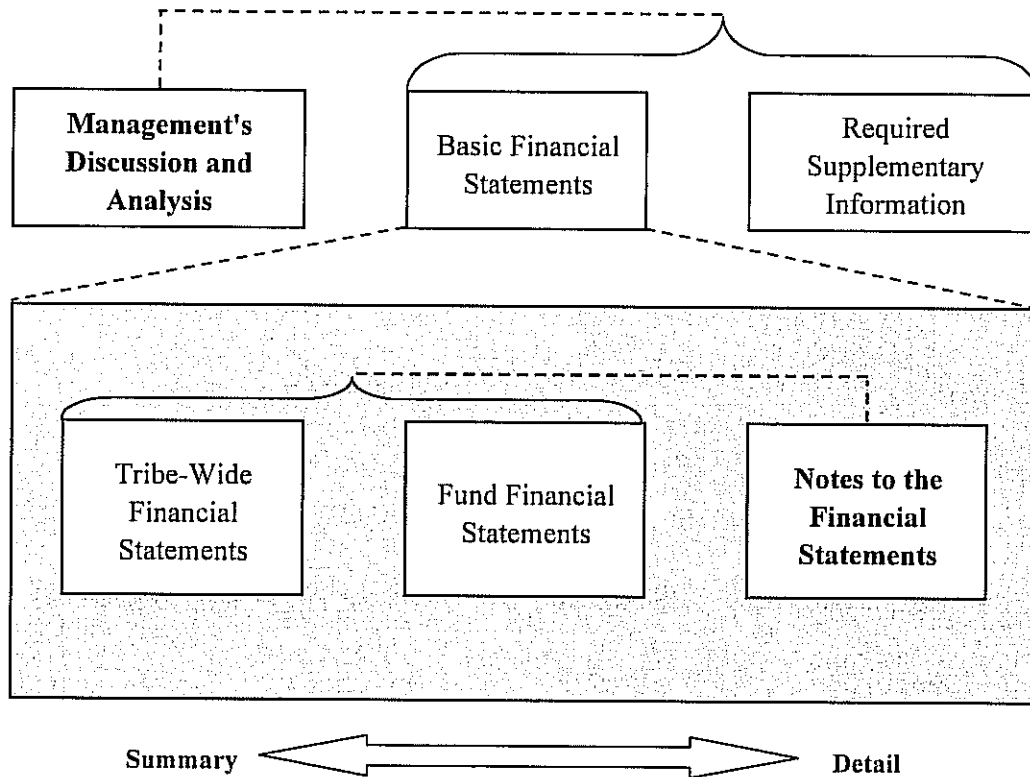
Management's Discussion and Analysis

Basic Financial Statements

Required Supplementary Information

Tribe-Wide Financial Statements

Fund Financial Statements

Notes to the Financial Statements

Summary

Detail